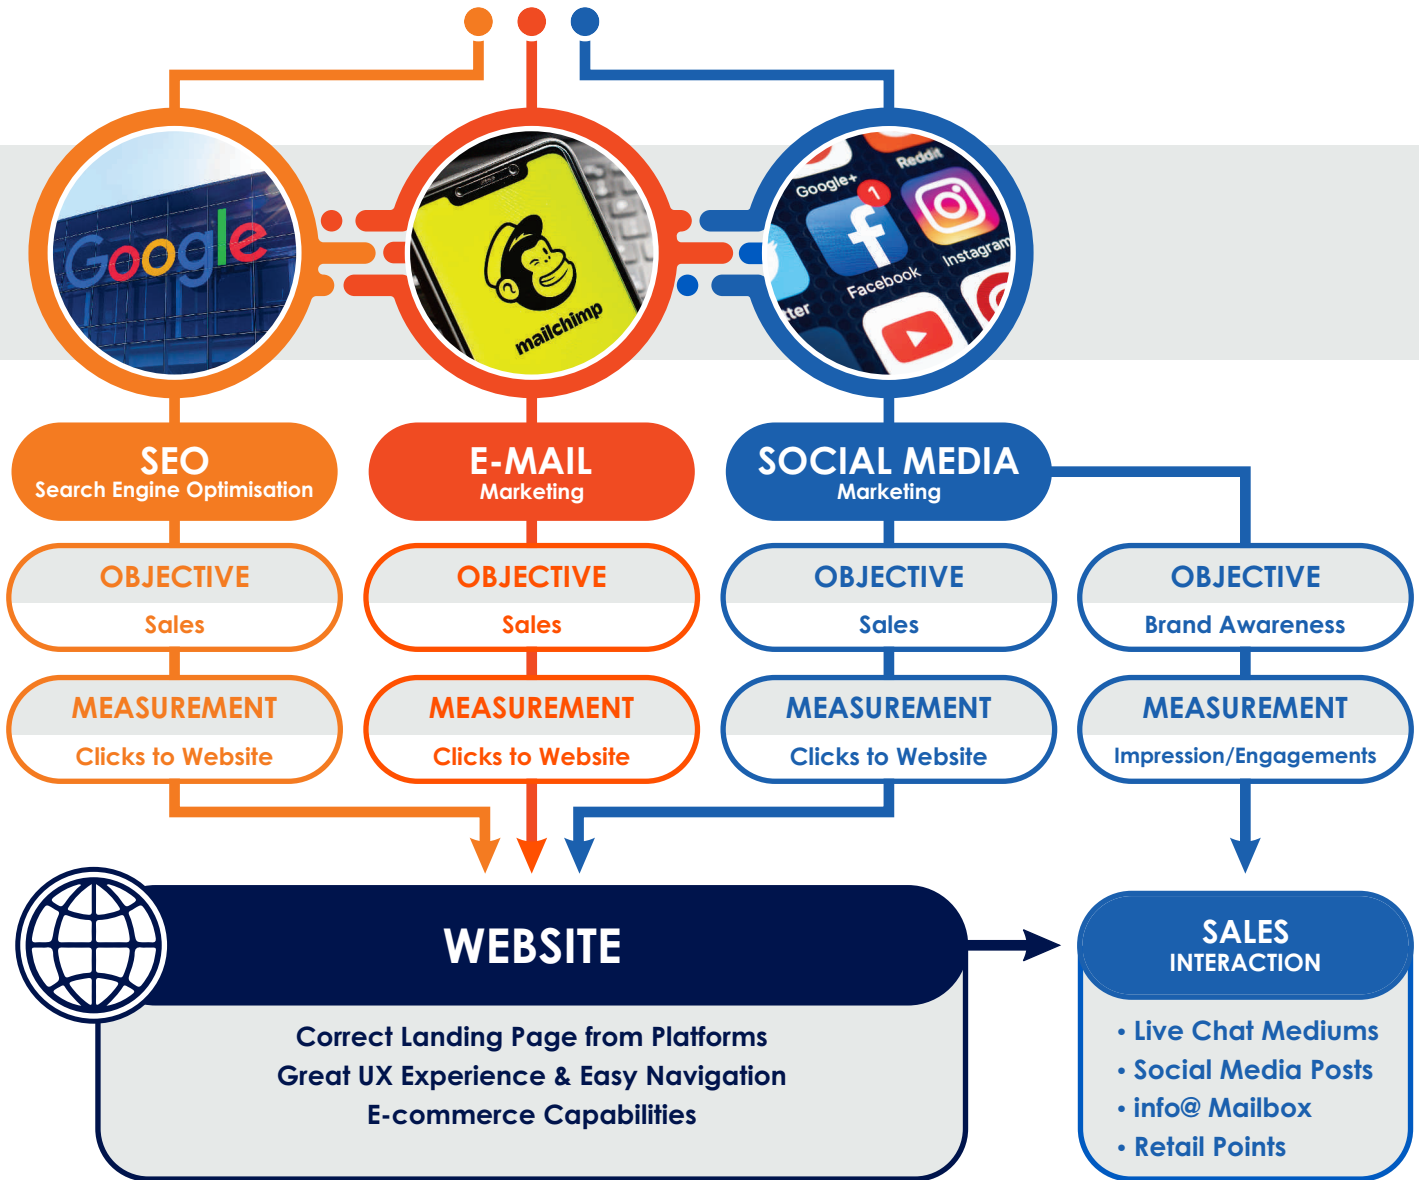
Google

mailchimp

Google+
Reddit
Facebook
Instagram
tter

SEO
Search Engine Optimisation

E-MAIL
Marketing

SOCIAL MEDIA
Marketing

OBJECTIVE
Sales

OBJECTIVE
Sales

OBJECTIVE
Sales

OBJECTIVE
Brand Awareness

MEASUREMENT
Clicks to Website

MEASUREMENT
Clicks to Website

MEASUREMENT
Clicks to Website

MEASUREMENT
Impression/Engagements

WEBSITE

Correct Landing Page from Platforms
Great UX Experience & Easy Navigation
E-commerce Capabilities

SALES
INTERACTION

• Live Chat Mediums
• Social Media Posts
• info@ Mailbox
• Retail Points